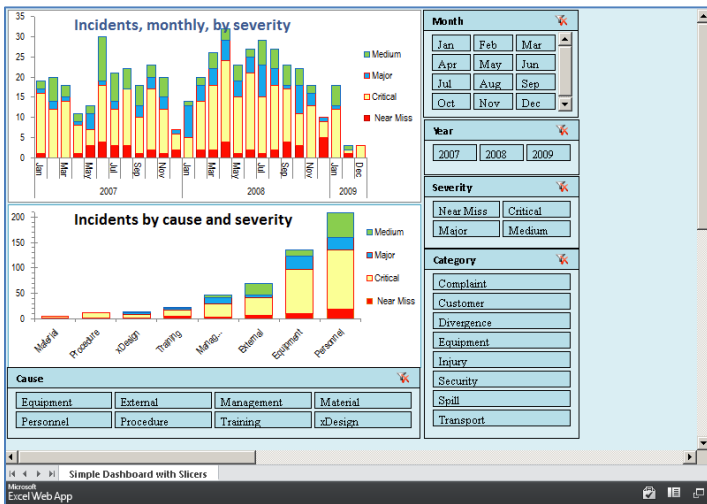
Incidents, monthly, by severity

35
30
25
20
15
10
5
0

Medium
Major
Critical
Near Miss

Jan
Mar
May
Jul
Sep
Nov
Jan
Mar
May
Jul
Sep
Nov
Jan
Dec

2007
2008
2009

Incidents by cause and severity

200
150
100
50
0

Medium
Major
Critical
Near Miss

Material
Procedure
xDesign
Training
Manage...
External
Equipment
Personnel

Cause

| Equipment | External | Management | Material |
|---|---|---|---|
| Personnel | Procedure | Training | xDesign |

Month

| Jan | Feb | Mar |
|---|---|---|
| Apr | May | Jun |
| Jul | Aug | Sep |
| Oct | Nov | Dec |

Year

| 2007 | 2008 | 2009 |
|---|---|---|

Severity

| Near Miss | Critical |
|---|---|
| Major | Medium |

Category

Complaint
Customer
Divergence
Equipment
Injury
Security
Spill
Transport

Simple Dashboard with Slicers

Microsoft
Excel Web App